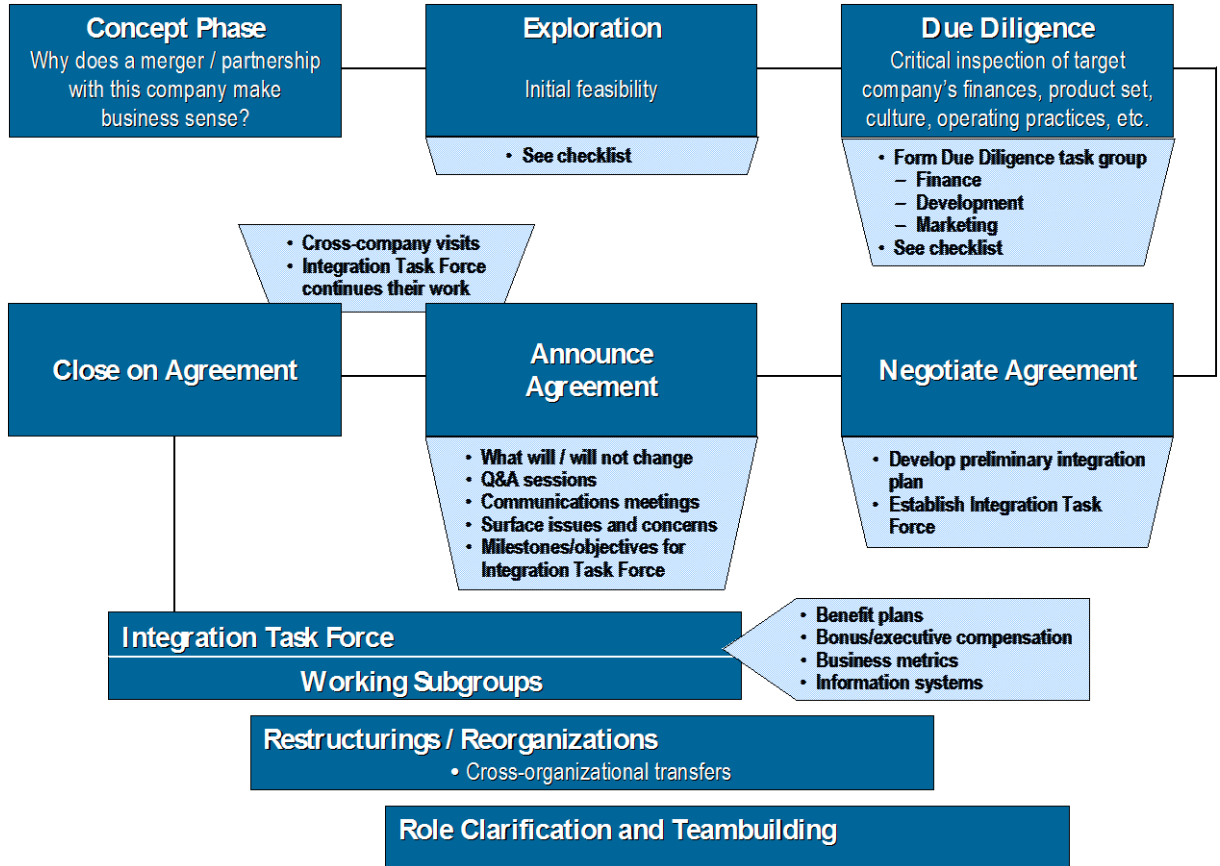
Concept Phase
Why does a merger / partnership with this company make business sense?

Exploration
Initial feasibility

• See checklist

Due Diligence
Critical inspection of target company's finances, product set, culture, operating practices, etc.

• Form Due Diligence task group
– Finance
– Development
– Marketing
• See checklist

• Cross-company visits
• Integration Task Force continues their work

Close on Agreement

Announce Agreement

Negotiate Agreement

• What will / will not change
• Q&A sessions
• Communications meetings
• Surface issues and concerns
• Milestones/objectives for Integration Task Force

• Develop preliminary integration plan
• Establish Integration Task Force

Integration Task Force
Working Subgroups

• Benefit plans
• Bonus/executive compensation
• Business metrics
• Information systems

Restructurings / Reorganizations
• Cross-organizational transfers

Role Clarification and Teambuilding